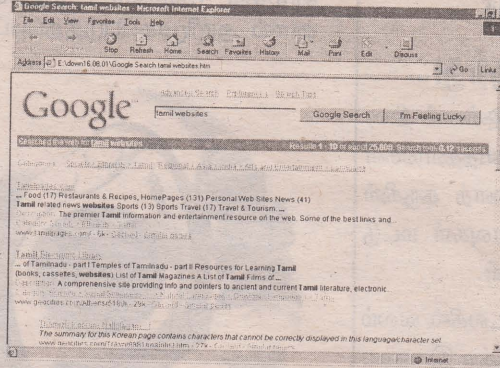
Google Search: tamil websites - Microsoft Internet Explorer

File Edit View Favorites Tools Help

Stop Refresh Home Search Favorites History Mail Print Edit Discuss

Address E:\down\16.06.01\Google Search tamil websites.htm

Go Links

Google

Advanced Search Preferences Search Tips

tamil websites

Google Search I'm Feeling Lucky

Searched the web for tamil websites.

Results 1 - 10 of about 25,800. Search took 0.12 seconds.

Category: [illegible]

Tamil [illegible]
... Food (17) Restaurants & Recipes, HomePages (131) Personal Web Sites News (41) Tamil related news websites Sports (13) Sports Travel (17) Travel & Tourism ...
Description: The premier Tamil information and entertainment resource on the web. Some of the best links and
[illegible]
www.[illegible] - 5k - Cached - Similar pages

Tamil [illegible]
... of Tamilnadu - part I Temples of Tamilnadu - part II Resources for Learning Tamil (books, cassettes, websites) List of Tamil Magazines A List of Tamil Films of ...
Description: A comprehensive site providing info and pointers to ancient and current Tamil literature, electronic
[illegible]
www.geocities.com/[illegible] - 26k - Cached - Similar pages

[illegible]
The summary for this Korean page contains characters that cannot be correctly displayed in this language/character set.
www.geocities.com/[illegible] - 27k - Cached - Similar pages

Internet